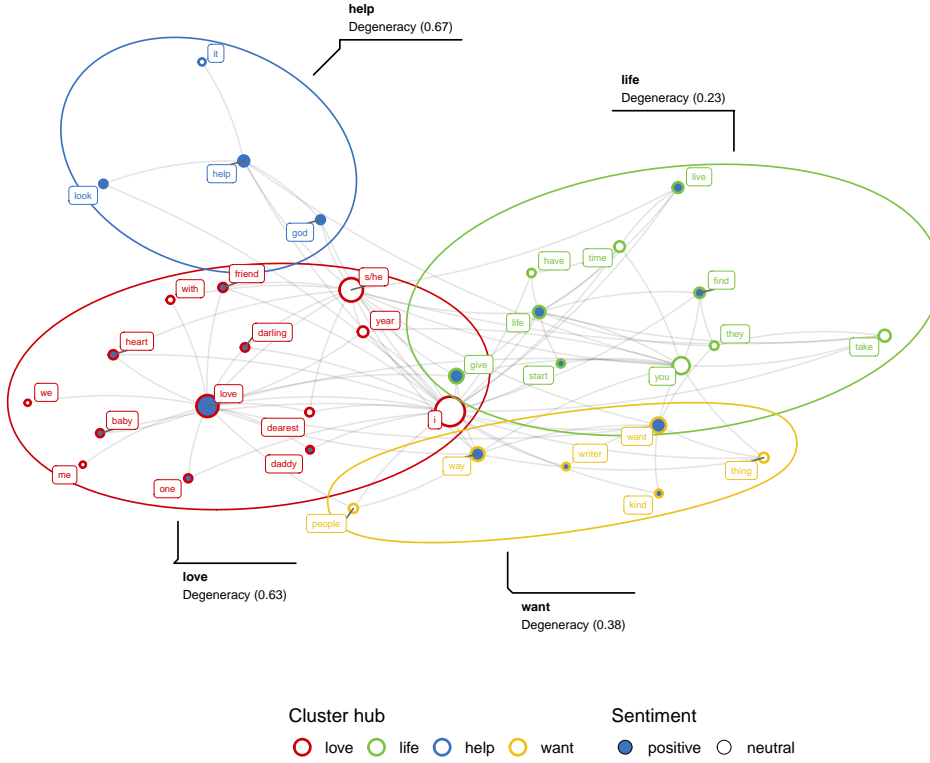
help
Degeneracy (0.67)

it

help

look

god

life
Degeneracy (0.23)

live

time

have

find

life

they

take

give

start

you

friend

with

s/he

year

darling

heart

love

we

baby

dearest

i

want

writer

way

thing

me

daddy

one

kind

people

love
Degeneracy (0.63)

want
Degeneracy (0.38)

Cluster hub
love life help want

Sentiment
positive neutral